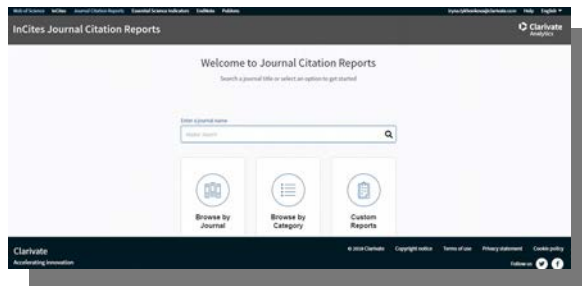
Web of Science InCites Journal Citation Reports Essential Science Indicators EndNote Publons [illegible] Help English

InCites Journal Citation Reports

Clarivate Analytics

Welcome to Journal Citation Reports

Search a journal title or select an option to get started

Enter a journal name

Master Search

Browse by Journal

Browse by Category

Custom Reports

Clarivate

Accelerating innovation

© 2018 Clarivate Copyright notice Terms of use Privacy statement Cookie policy

Follow us